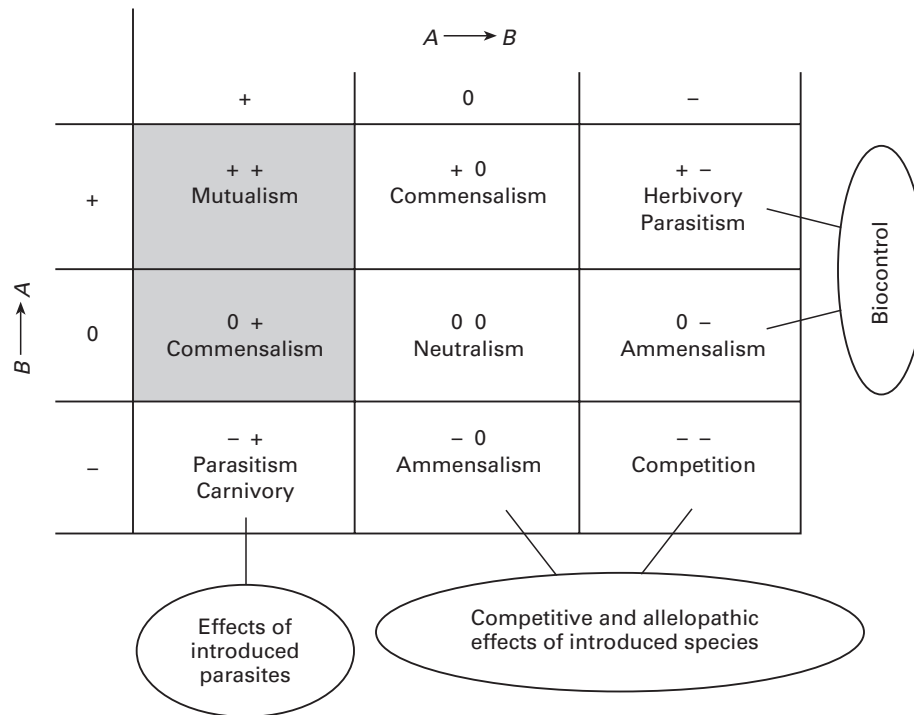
$A \longrightarrow B$

$B \longrightarrow A$

| | + | 0 | – |
|---|---|---|---|
| + | + + Mutualism | + 0 Commensalism | + – Herbivory Parasitism |
| 0 | 0 + Commensalism | 0 0 Neutralism | 0 – Ammensalism |
| – | – + Parasitism Carnivory | – 0 Ammensalism | – – Competition |

Biocontrol

Effects of introduced parasites

Competitive and allelopathic effects of introduced species